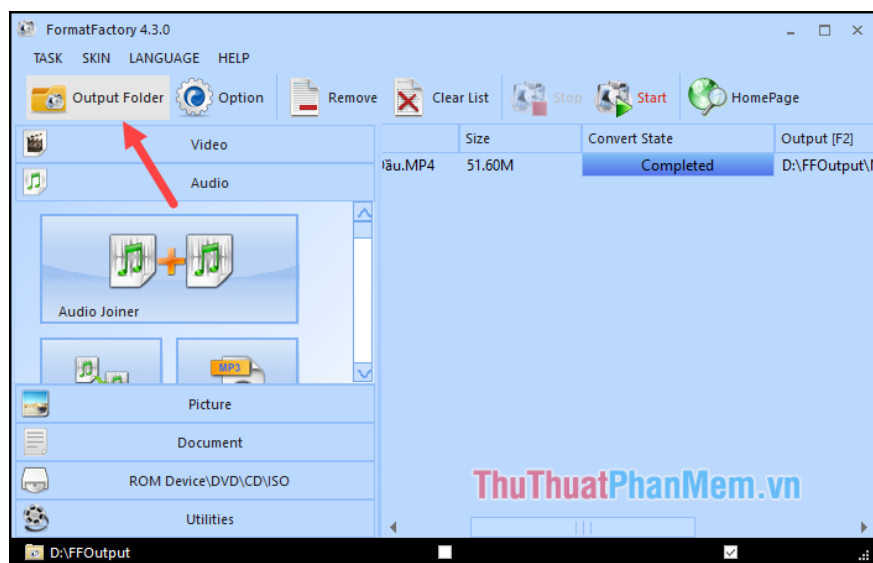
FormatFactory 4.3.0

TASK SKIN LANGUAGE HELP

Output Folder Option Remove Clear List Stop Start HomePage

Video
Audio

Audio Joiner

MP3

Picture
Document
ROM Device\DVD\CD\ISO
Utilities

| | Size | Convert State | Output [F2] |
|---|---|---|---|
| Đầu.MP4 | 51.60M | Completed | D:\FFOutput\ |

ThuThuatPhanMem.vn

D:\FFOutput